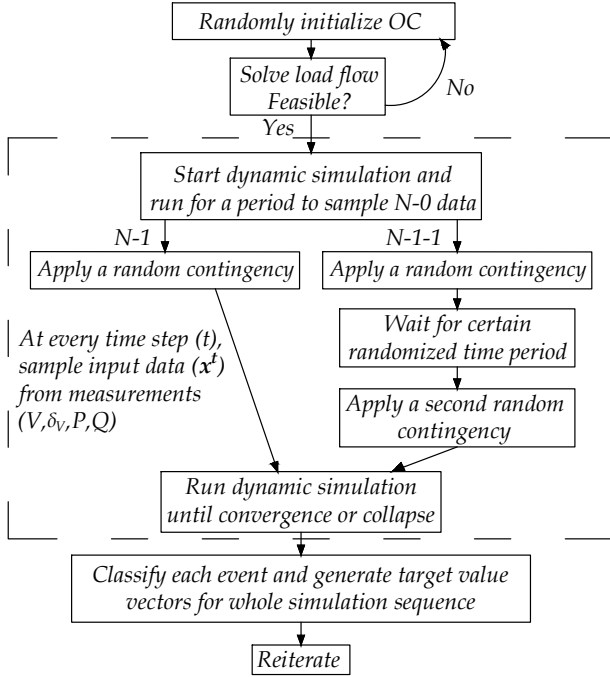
Randomly initialize OC

Solve load flow
Feasible?

No

Yes

Start dynamic simulation and run for a period to sample N-0 data

N-1

N-1-1

Apply a random contingency

Apply a random contingency

Wait for certain randomized time period

Apply a second random contingency

At every time step (t), sample input data ($\boldsymbol{x}^t$) from measurements ($V$,$\delta_V$,$P$,$Q$)

Run dynamic simulation until convergence or collapse

Classify each event and generate target value vectors for whole simulation sequence

Reiterate